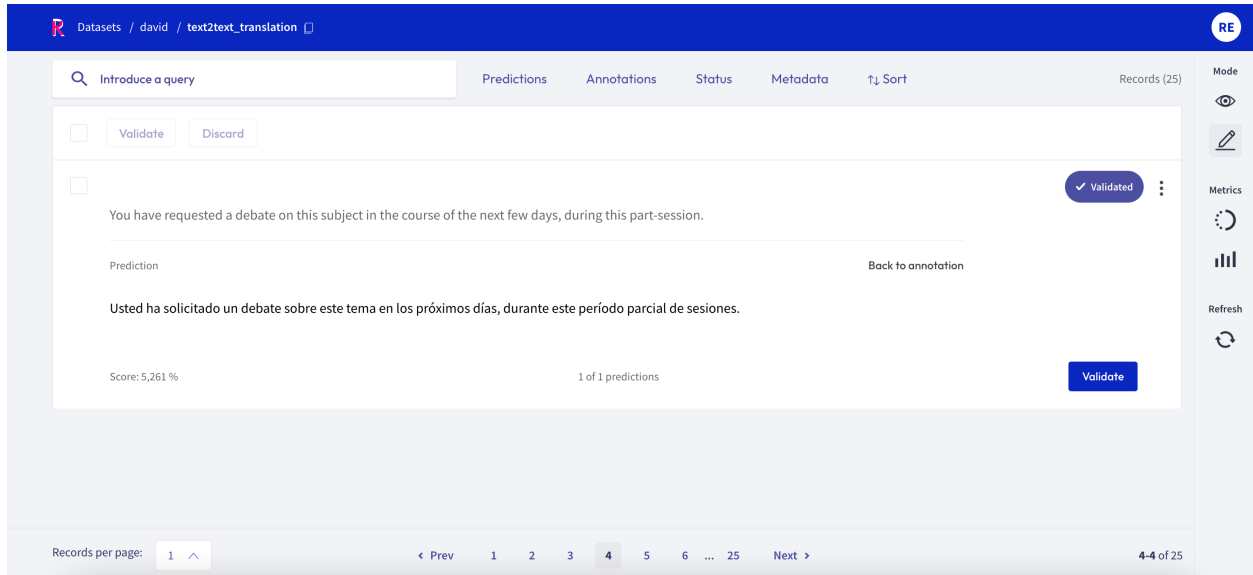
R Datasets / david / text2text_translation

RE

Introduce a query

Predictions Annotations Status Metadata ↑↓ Sort

Records (25)

Mode

Validate Discard

✓ Validated

You have requested a debate on this subject in the course of the next few days, during this part-session.

Prediction

Back to annotation

Usted ha solicitado un debate sobre este tema en los próximos días, durante este período parcial de sesiones.

Score: 5,261 %

1 of 1 predictions

Validate

Metrics

Refresh

Records per page: 1

‹ Prev 1 2 3 4 5 6 ... 25 Next ›

4-4 of 25